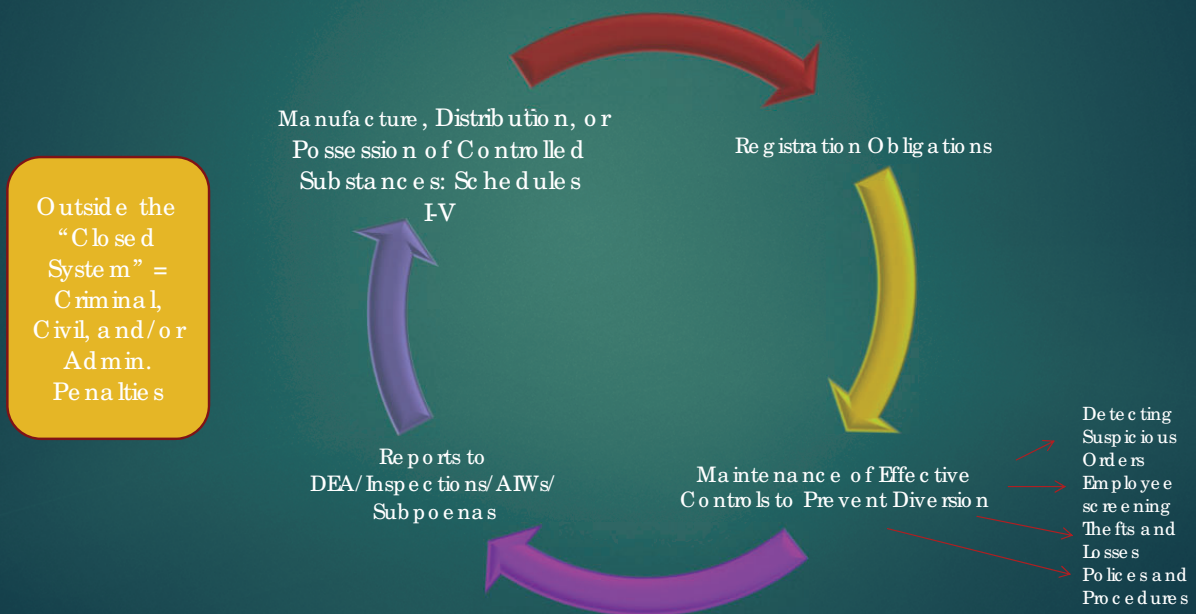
Outside the "Closed System" = Criminal, Civil, and/or Admin. Penalties

Manufacture, Distribution, or Possession of Controlled Substances: Schedules I-V

Registration Obligations

Maintenance of Effective Controls to Prevent Diversion

Detecting Suspicious Orders

Employee screening

Thefts and Losses

Polices and Procedures

Reports to DEA/Inspections/AIWs/ Subpoenas